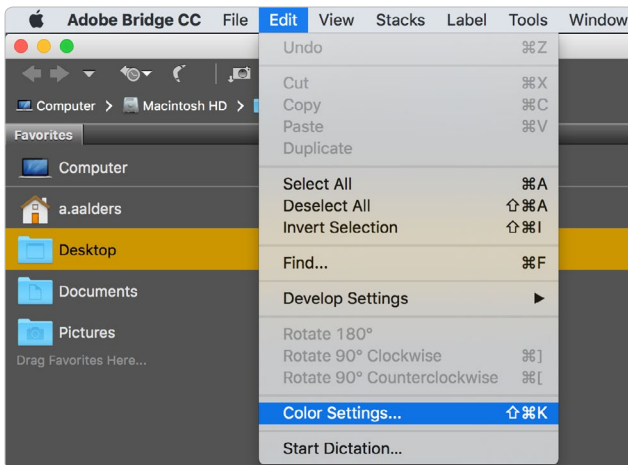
Adobe Bridge CC File Edit View Stacks Label Tools Window

Computer > Macintosh HD >

Favorites

Computer

a.aalders

Desktop

Documents

Pictures

Drag Favorites Here...

Undo ⌘Z

Cut ⌘X
Copy ⌘C
Paste ⌘V
Duplicate

Select All ⌘A
Deselect All ⇧⌘A
Invert Selection ⇧⌘I

Find... ⌘F

Develop Settings ▶

Rotate 180°
Rotate 90° Clockwise ⌘]
Rotate 90° Counterclockwise ⌘[

Color Settings... ⇧⌘K

Start Dictation...